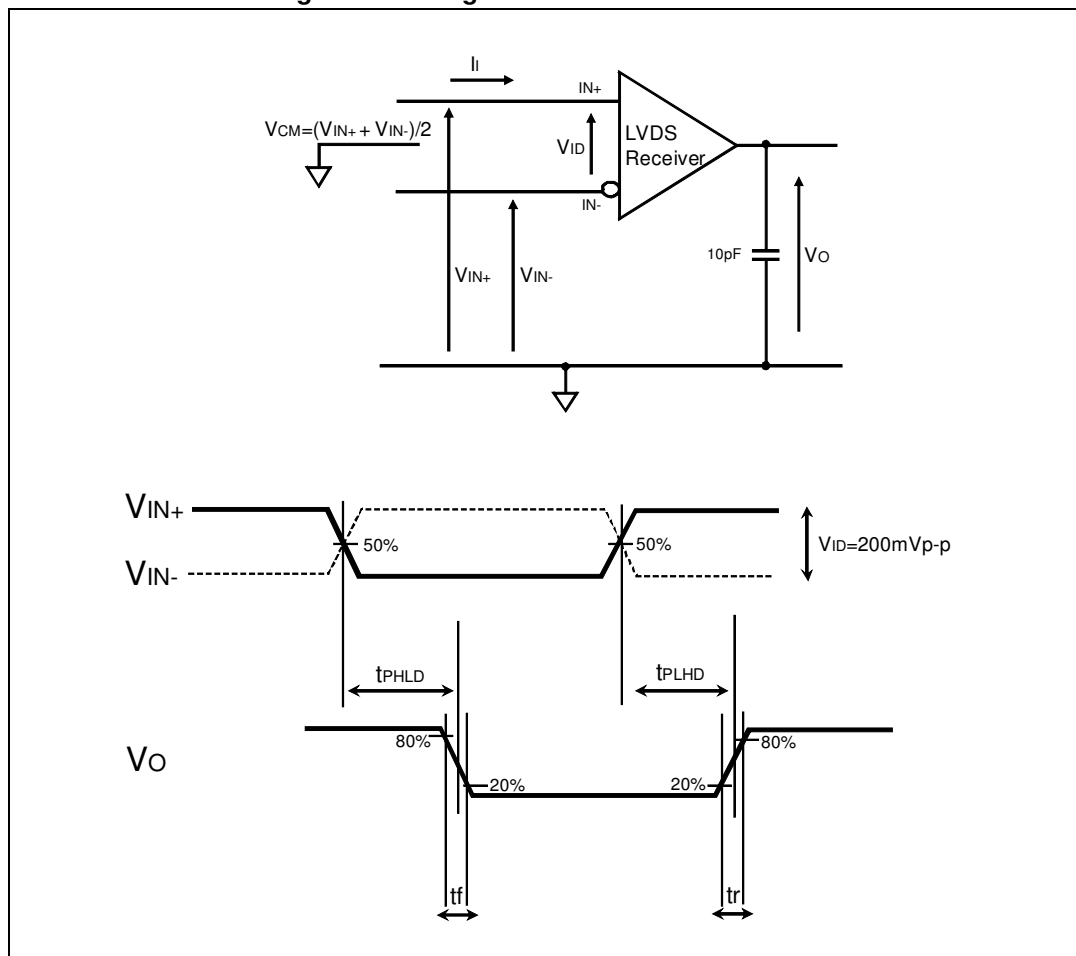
$I_I$

IN+

$V_{CM}=(V_{IN+}+V_{IN-})/2$

$V_{ID}$

LVDS Receiver

IN-

10pF

$V_O$

$V_{IN+}$

$V_{IN-}$

$V_{IN+}$

$V_{IN-}$

50%

50%

$V_{ID}$=200mVp-p

$t_{PHLD}$

$t_{PLHD}$

$V_O$

80%

20%

20%

80%

tf

tr